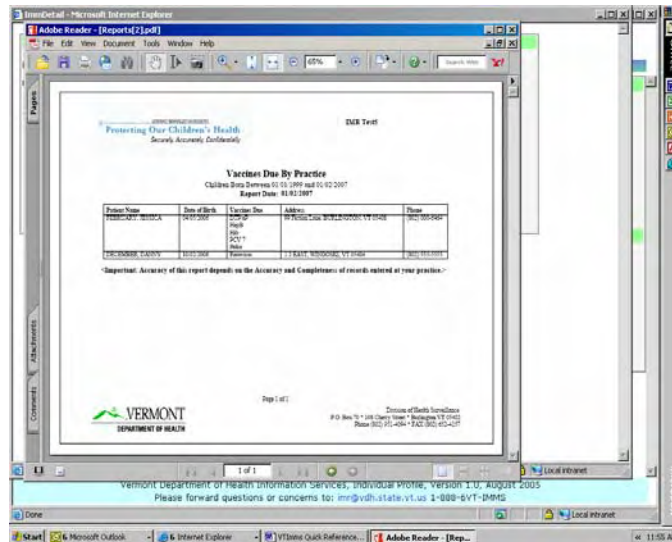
ImmDetail - Microsoft Internet Explorer

Adobe Reader - [Reports[2].pdf]

File Edit View Document Tools Window Help

65%

Search Web

Pages

Attachments

Comments

Protecting Our Children's Health
Securely Accurately Confidentially

IMR Test5

Vaccines Due By Practice

Children Born Between 01/01/1999 and 01/02/2007

Report Date: 01/02/2007

| Patient Name | Date of Birth | Vaccines Due | Address | Phone |
|---|---|---|---|---|
| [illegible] | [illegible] | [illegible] | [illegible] | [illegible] |
| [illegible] | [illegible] | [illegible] | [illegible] | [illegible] |

<Important: Accuracy of this report depends on the Accuracy and Completeness of records entered at your practice.>

Page 1 of 1

VERMONT
DEPARTMENT OF HEALTH

Division of Health Surveillance
P.O. Box 70 * 108 Cherry Street * Burlington VT 05402
Phone (802) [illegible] * FAX (802) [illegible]

1 of 1

Local intranet

Vermont Department of Health Information Services, Individual Profile, Version 1.0, August 2005
Please forward questions or concerns to: imr@vdh.state.vt.us 1-888-6VT-IMMS

Done

Local intranet

Start | 6 Microsoft Outlook | 6 Internet Explorer | VTImms Quick Reference... | Adobe Reader - [Rep...

11:55 A